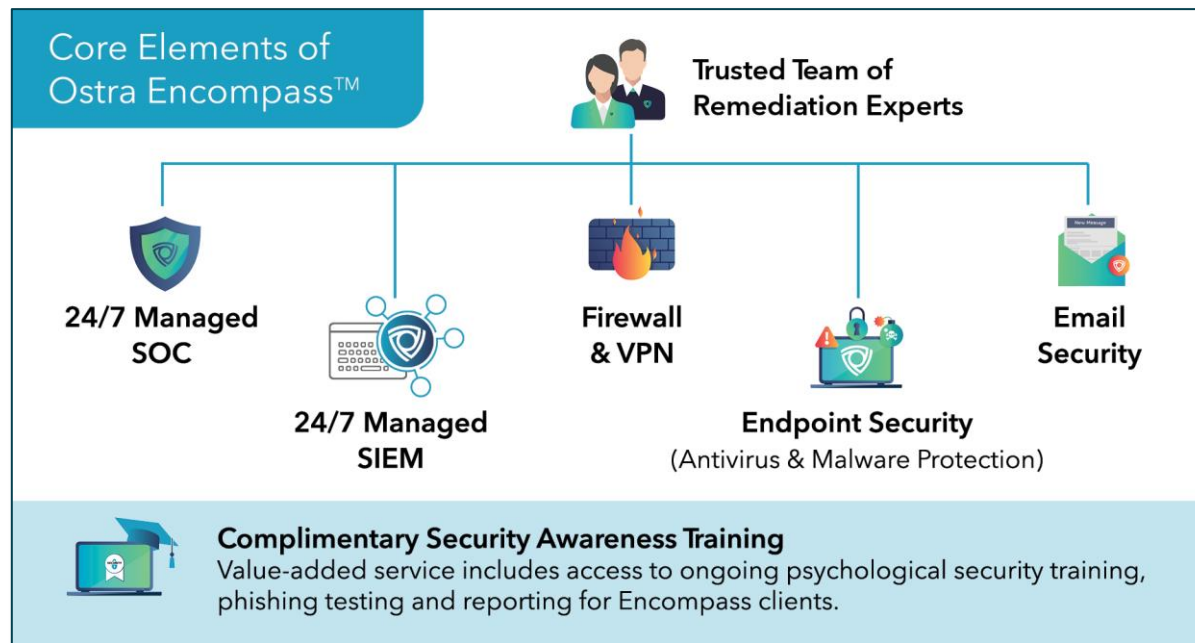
Core Elements of Ostra Encompass™

Trusted Team of Remediation Experts

24/7 Managed SOC

24/7 Managed SIEM

Firewall & VPN

Endpoint Security
(Antivirus & Malware Protection)

New Message

Email Security

Complimentary Security Awareness Training
Value-added service includes access to ongoing psychological security training, phishing testing and reporting for Encompass clients.